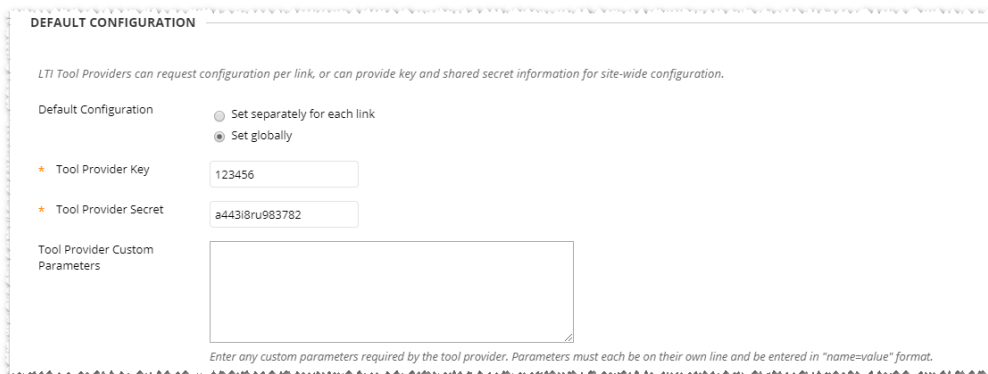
DEFAULT CONFIGURATION

LTI Tool Providers can request configuration per link, or can provide key and shared secret information for site-wide configuration.

Default Configuration
Set separately for each link
Set globally

* Tool Provider Key
123456

* Tool Provider Secret
a443i8ru983782

Tool Provider Custom Parameters

Enter any custom parameters required by the tool provider. Parameters must each be on their own line and be entered in "name=value" format.